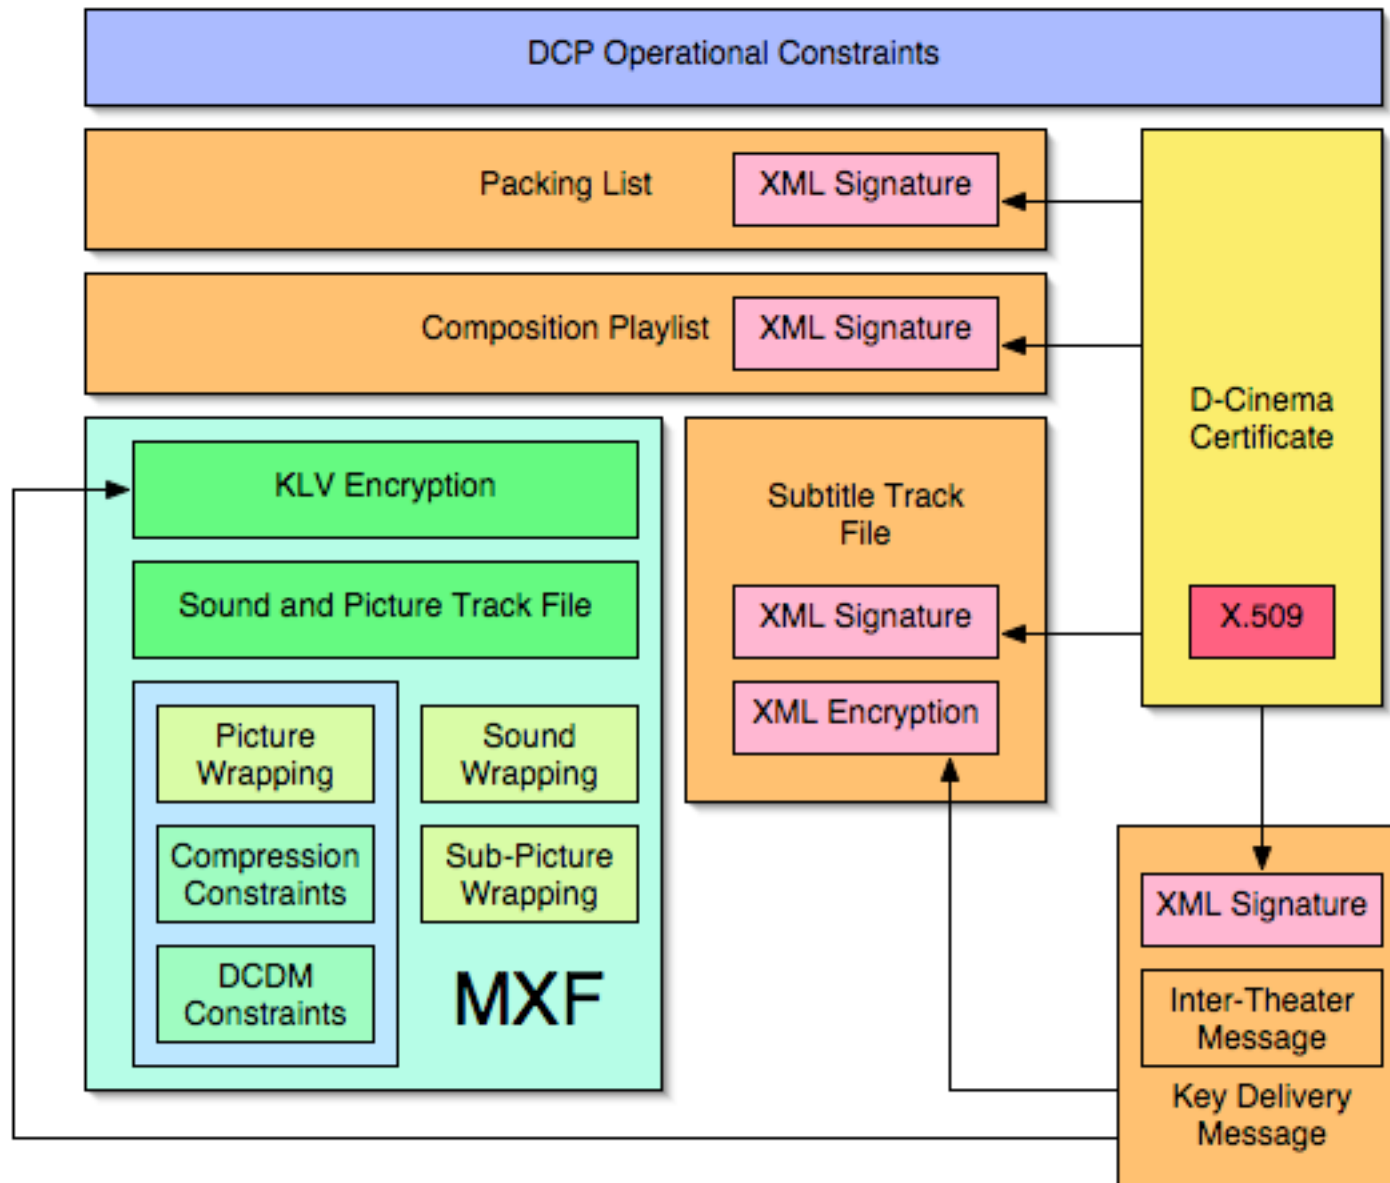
DCP Operational Constraints

Packing List

XML Signature

Composition Playlist

XML Signature

D-Cinema Certificate

KLV Encryption

Sound and Picture Track File

Picture Wrapping

Sound Wrapping

Compression Constraints

Sub-Picture Wrapping

DCDM Constraints

MXF

Subtitle Track File

XML Signature

XML Encryption

X.509

XML Signature

Inter-Theater Message

Key Delivery Message